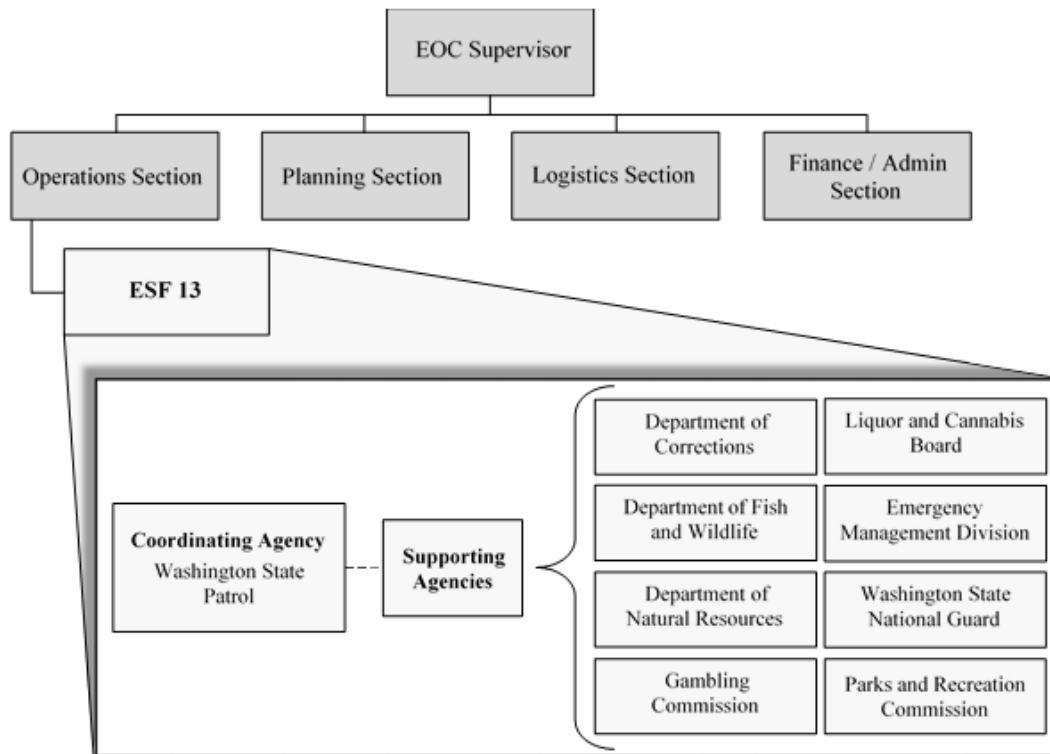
EOC Supervisor

Operations Section

Planning Section

Logistics Section

Finance / Admin Section

ESF 13

Coordinating Agency
Washington State Patrol

Supporting Agencies

Department of Corrections

Liquor and Cannabis Board

Department of Fish and Wildlife

Emergency Management Division

Department of Natural Resources

Washington State National Guard

Gambling Commission

Parks and Recreation Commission